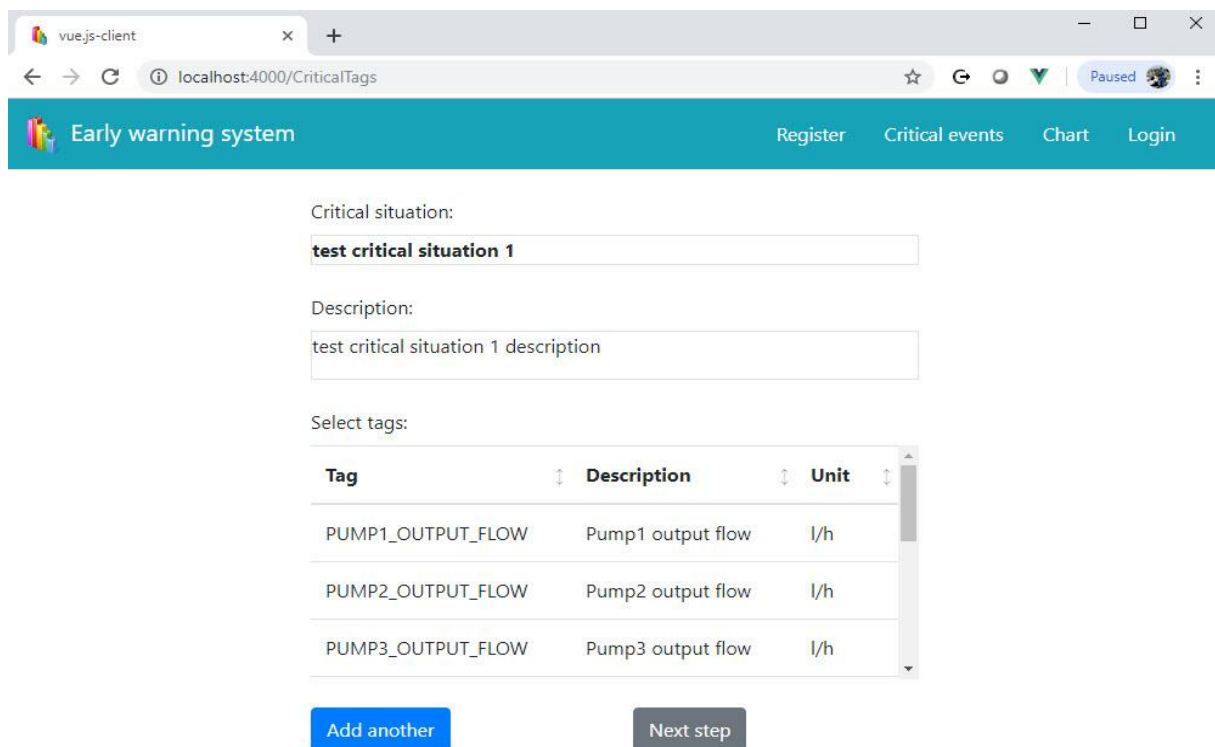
vue.js-client
localhost:4000/CriticalTags
Paused

Early warning system
Register Critical events Chart Login

Critical situation:
test critical situation 1

Description:
test critical situation 1 description

Select tags:

| Tag | Description | Unit |
|---|---|---|
| PUMP1_OUTPUT_FLOW | Pump1 output flow | l/h |
| PUMP2_OUTPUT_FLOW | Pump2 output flow | l/h |
| PUMP3_OUTPUT_FLOW | Pump3 output flow | l/h |

Add another
Next step